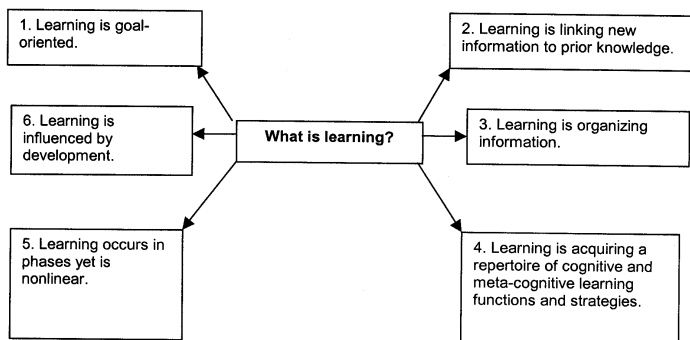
1. Learning is goal-oriented.

2. Learning is linking new information to prior knowledge.

6. Learning is influenced by development.

What is learning?

3. Learning is organizing information.

5. Learning occurs in phases yet is nonlinear.

4. Learning is acquiring a repertoire of cognitive and meta-cognitive learning functions and strategies.